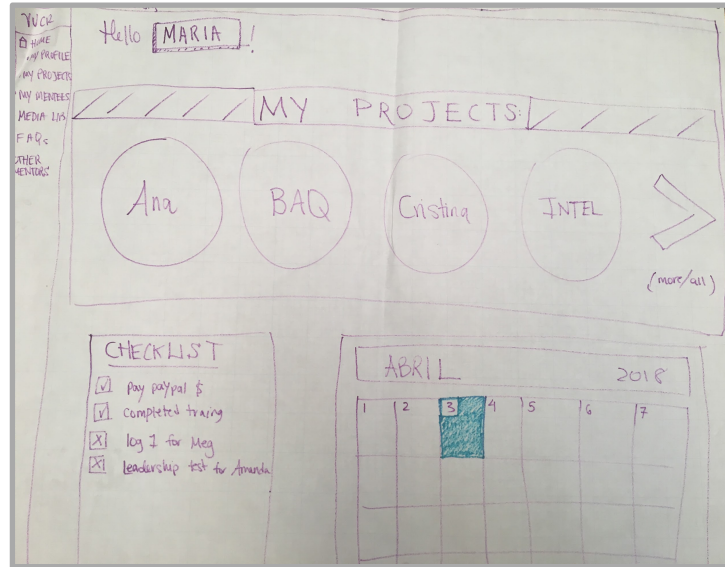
WCK
HOME
MY PROFILE
MY PROJECTS
MY MENTEES
MEDIA LIB
FAQs
OTHER MENTORS

Hello MARIA !

MY PROJECTS:

Ana
BAQ
Cristina
INTEL

(more/all)

CHECKLIST
☑ pay paypal $
☑ completed traing
☒ log 1 for Meg
☒ leadership test for Amanda

ABRIL 2018

| 1 | 2 | 3 | 4 | 5 | 6 | 7 |
|---|---|---|---|---|---|---|
| | | | | | | |
| | | | | | | |
| | | | | | | |